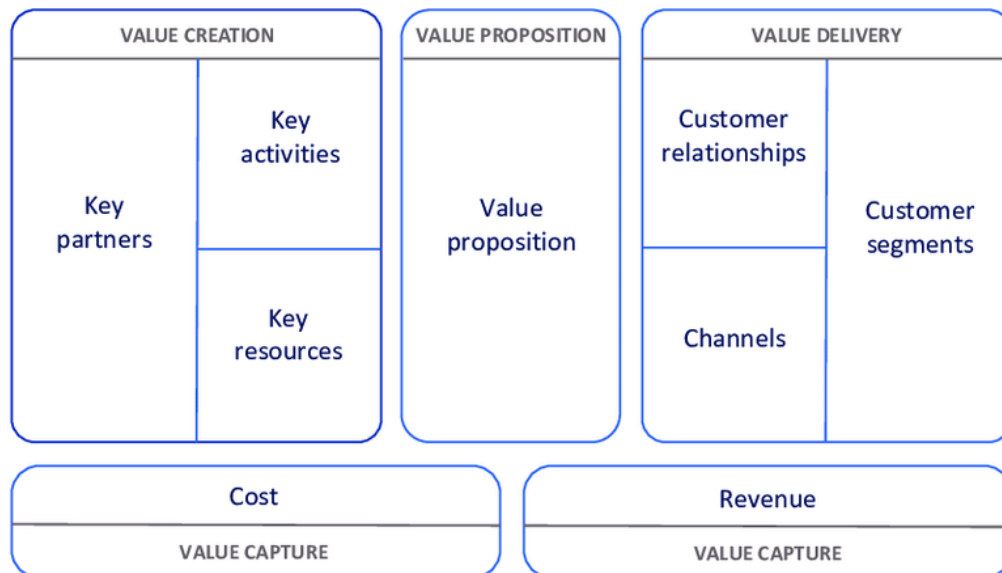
VALUE CREATION

Key partners

Key activities

Key resources

VALUE PROPOSITION

Value proposition

VALUE DELIVERY

Customer relationships

Channels

Customer segments

Cost

VALUE CAPTURE

Revenue

VALUE CAPTURE